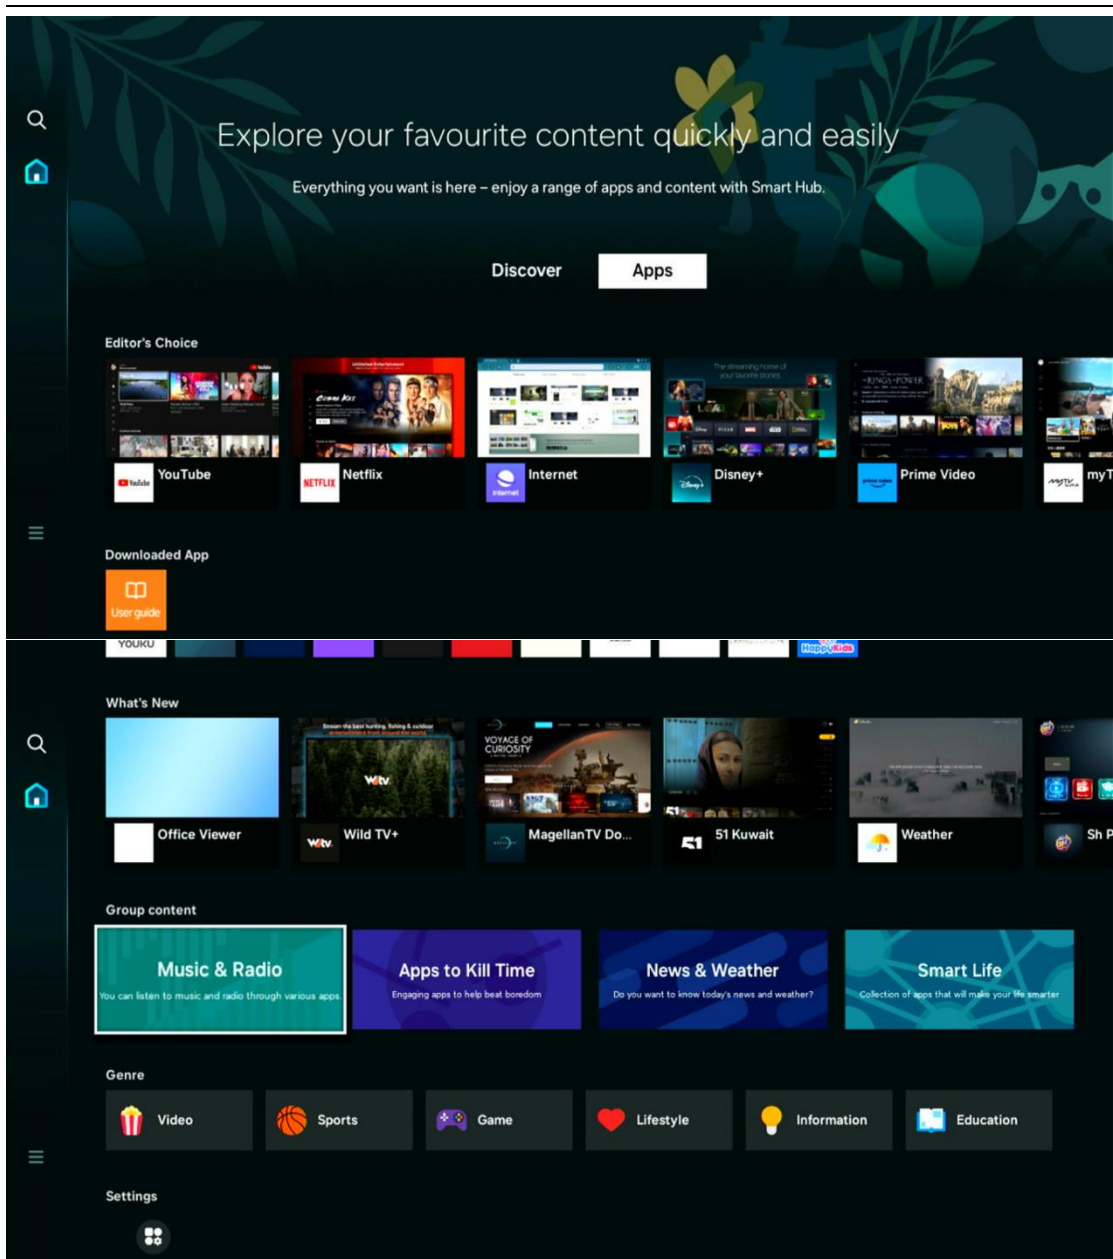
Explore your favourite content quickly and easily

Everything you want is here – enjoy a range of apps and content with Smart Hub.

Discover

Apps

Editor's Choice

YouTube

Netflix

Internet

Disney+

Prime Video

myT

Downloaded App

User guide

YOUKU

HappyKids

What's New

Office Viewer

Wild TV+

MagellanTV Do...

51 Kuwait

Weather

Sh P

Group content

Music & Radio
You can listen to music and radio through various apps.

Apps to Kill Time
Engaging apps to help beat boredom

News & Weather
Do you want to know today's news and weather?

Smart Life
Collection of apps that will make your life smarter

Genre

Video

Sports

Game

Lifestyle

Information

Education

Settings